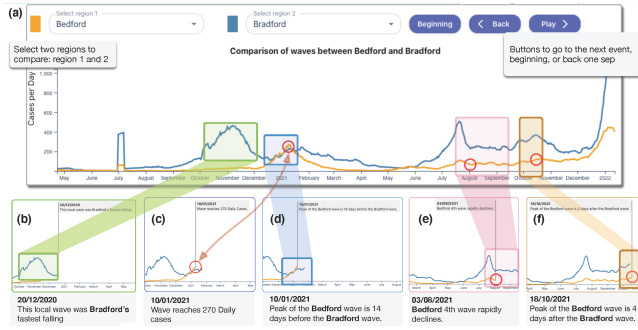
(a)

Select region 1
Bedford

Select region 2
Bradford

Beginning
< Back
Play >

Select two regions to compare: region 1 and 2

Comparison of waves between Bedford and Bradford

Buttons to go to the next event, beginning, or back one sep

Cases per Day

May June July August September October November December 2021 February March April May June July August September October November December 2022

(b)
20/12/2020
This local wave was Bradford's fastest falling

20/12/2020
This local wave was **Bradford's** fastest falling

(c)
10/01/2021
Wave reaches 270 Daily Cases

10/01/2021
Wave reaches 270 Daily cases

(d)
10/01/2021
Peak of the Bedford wave is 14 days before the Bradford wave.

10/01/2021
Peak of the **Bedford** wave is 14 days before the **Bradford** wave.

(e)
03/08/2021
Bedford 4th wave rapidly declines.

03/08/2021
**Bedford** 4th wave rapidly declines.

(f)
18/10/2021
Peak of the Bedford wave is 4 days after the Bradford wave.

18/10/2021
Peak of the **Bedford** wave is 4 days after the **Bradford** wave.